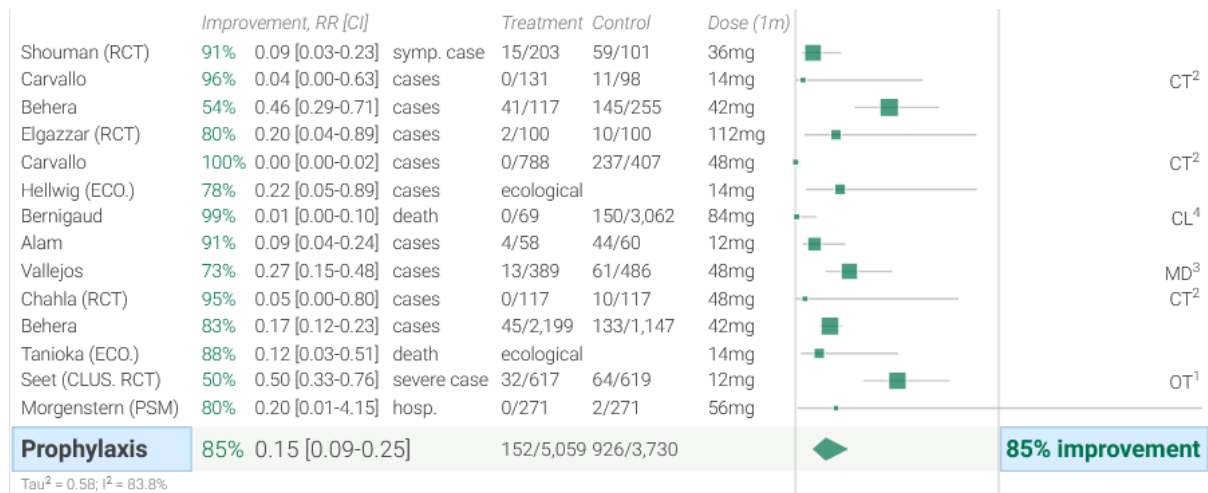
| | Improvement, RR [CI] | | | Treatment | Control | Dose (1m) | |
|---|---|---|---|---|---|---|---|
| Shouman (RCT) | 91% | 0.09 [0.03-0.23] | symp. case | 15/203 | 59/101 | 36mg | |
| Carvallo | 96% | 0.04 [0.00-0.63] | cases | 0/131 | 11/98 | 14mg | CT$^2$ |
| Behera | 54% | 0.46 [0.29-0.71] | cases | 41/117 | 145/255 | 42mg | |
| Elgazzar (RCT) | 80% | 0.20 [0.04-0.89] | cases | 2/100 | 10/100 | 112mg | |
| Carvallo | 100% | 0.00 [0.00-0.02] | cases | 0/788 | 237/407 | 48mg | CT$^2$ |
| Hellwig (ECO.) | 78% | 0.22 [0.05-0.89] | cases | ecological | | 14mg | |
| Bernigaud | 99% | 0.01 [0.00-0.10] | death | 0/69 | 150/3,062 | 84mg | CL$^4$ |
| Alam | 91% | 0.09 [0.04-0.24] | cases | 4/58 | 44/60 | 12mg | |
| Vallejos | 73% | 0.27 [0.15-0.48] | cases | 13/389 | 61/486 | 48mg | MD$^3$ |
| Chahla (RCT) | 95% | 0.05 [0.00-0.80] | cases | 0/117 | 10/117 | 48mg | CT$^2$ |
| Behera | 83% | 0.17 [0.12-0.23] | cases | 45/2,199 | 133/1,147 | 42mg | |
| Tanioka (ECO.) | 88% | 0.12 [0.03-0.51] | death | ecological | | 14mg | |
| Seet (CLUS. RCT) | 50% | 0.50 [0.33-0.76] | severe case | 32/617 | 64/619 | 12mg | OT$^1$ |
| Morgenstern (PSM) | 80% | 0.20 [0.01-4.15] | hosp. | 0/271 | 2/271 | 56mg | |
| **Prophylaxis** | 85% | 0.15 [0.09-0.25] | | 152/5,059 | 926/3,730 | | **85% improvement** |

Tau$^2$ = 0.58; I$^2$ = 83.8%